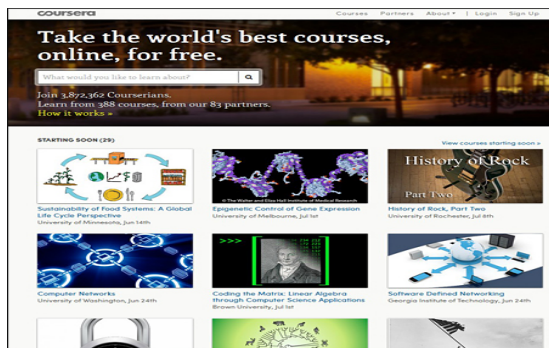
coursera

Courses | Partners | About ▾ | Login | Sign Up

Take the world's best courses, online, for free.

What would you like to learn about?

Join 3,872,362 Courserians.
Learn from 388 courses, from our 83 partners.
How it works »

STARTING SOON (29)

View courses starting soon »

Sustainability of Food Systems: A Global Life Cycle Perspective
University of Minnesota, Jun 14th

© The Walter and Eliza Hall Institute of Medical Research
Epigenetic Control of Gene Expression
University of Melbourne, Jul 1st

History of Rock
Part Two
History of Rock, Part Two
University of Rochester, Jul 8th

Computer Networks
University of Washington, Jun 24th

>>>
Coding the Matrix: Linear Algebra through Computer Science Applications
Brown University, Jul 1st

Software Defined Networking
Georgia Institute of Technology, Jun 24th